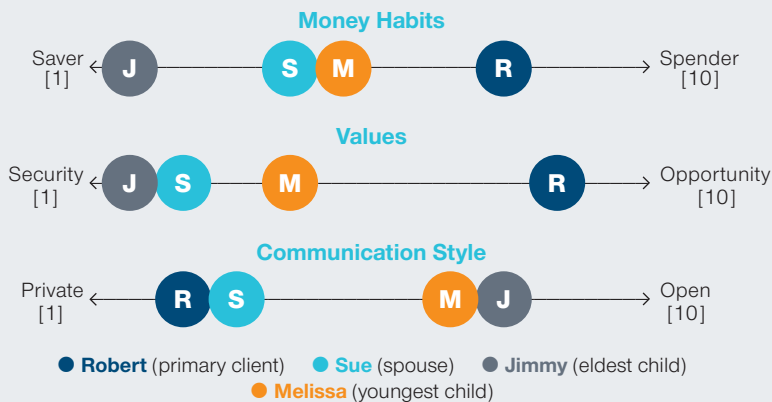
Money Habits

Saver [1]

J S M R

Spender [10]

Values

Security [1]

J S M R

Opportunity [10]

Communication Style

Private [1]

R S M J

Open [10]

Robert (primary client) Sue (spouse) Jimmy (eldest child) Melissa (youngest child)